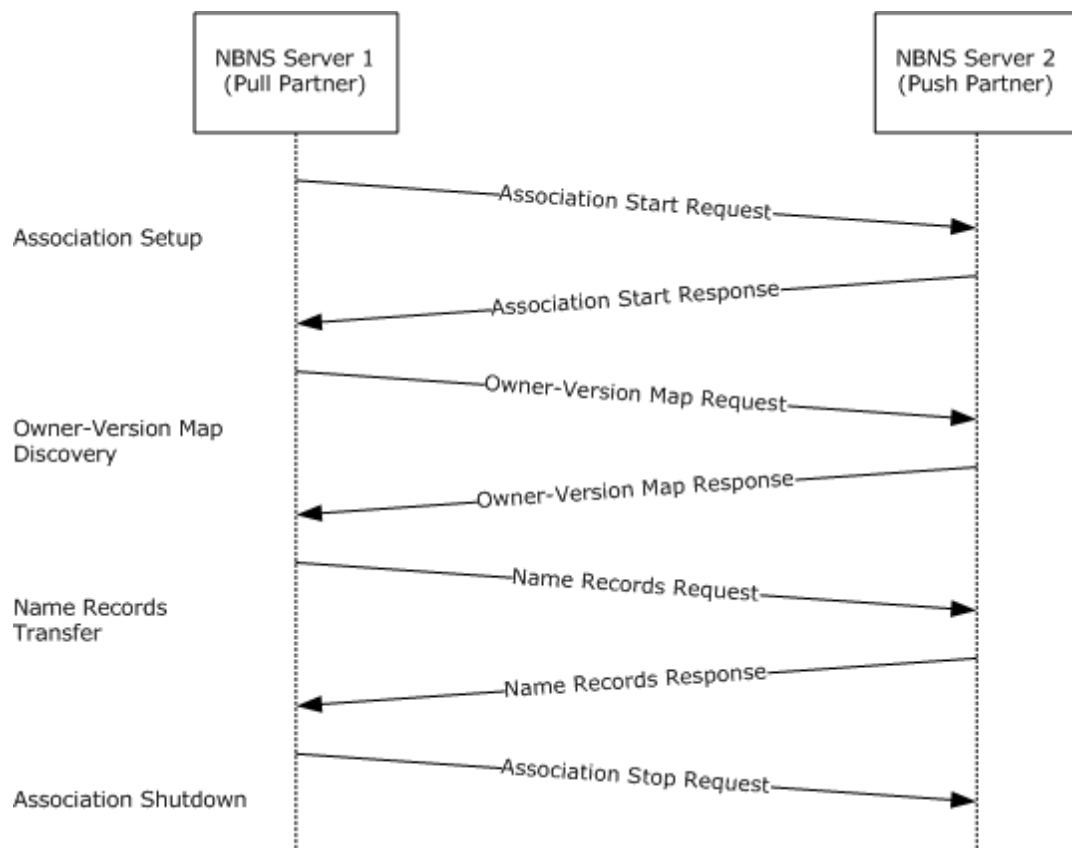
NBNS Server 1
(Pull Partner)

NBNS Server 2
(Push Partner)

Association Start Request

Association Setup

Association Start Response

Owner-Version Map Request

Owner-Version Map
Discovery

Owner-Version Map Response

Name Records Request

Name Records
Transfer

Name Records Response

Association Stop Request

Association Shutdown